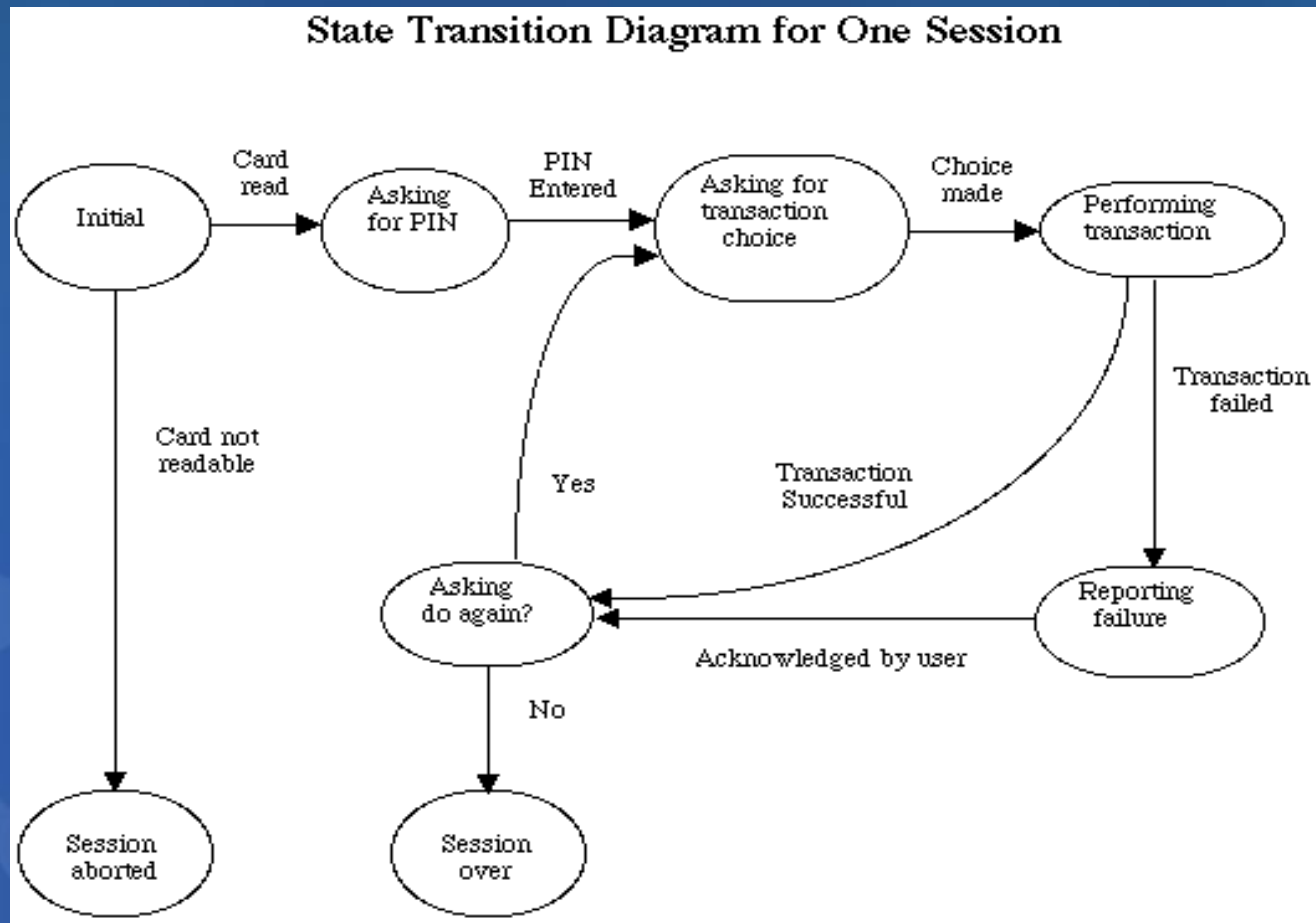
State Transition Diagram for One Session

Initial

Card read

Asking for PIN

PIN Entered

Asking for transaction choice

Choice made

Performing transaction

Card not readable

Yes

Transaction Successful

Transaction failed

Asking do again?

Reporting failure

Acknowledged by user

No

Session aborted

Session over